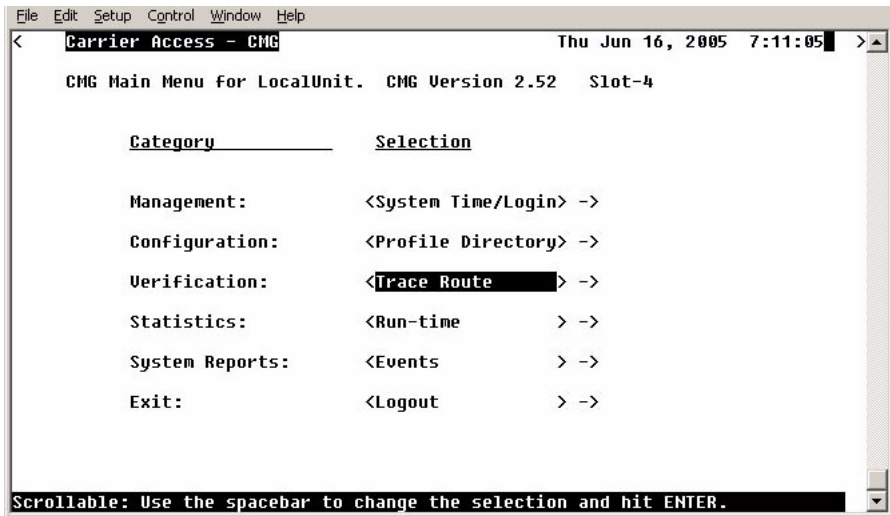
File Edit Setup Control Window Help

< Carrier Access - CMG Thu Jun 16, 2005 7:11:05 >

CMG Main Menu for LocalUnit. CMG Version 2.52 Slot-4

| Category | Selection |
|---|---|
| Management: | <System Time/Login> -> |
| Configuration: | <Profile Directory> -> |
| Verification: | <Trace Route > -> |
| Statistics: | <Run-time > -> |
| System Reports: | <Events > -> |
| Exit: | <Logout > -> |

Scrollable: Use the spacebar to change the selection and hit ENTER.